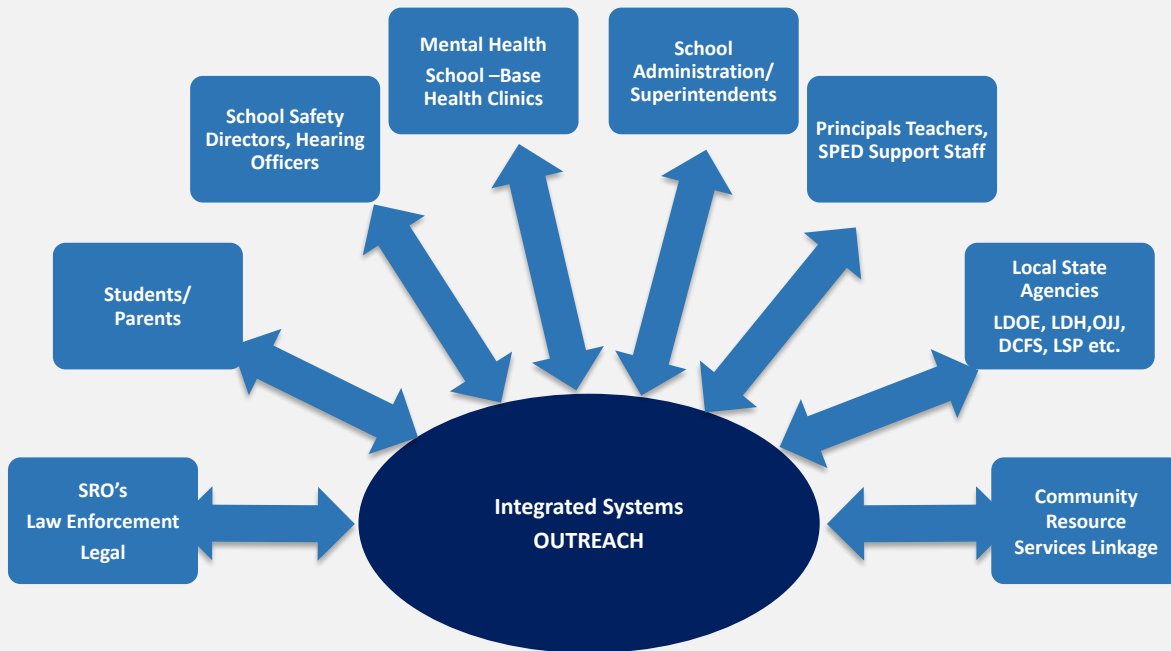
Mental Health

School –Base Health Clinics

School Administration/ Superintendents

School Safety Directors, Hearing Officers

Principals Teachers, SPED Support Staff

Students/ Parents

Local State Agencies

LDOE, LDH,OJJ, DCFS, LSP etc.

SRO's

Law Enforcement

Legal

Integrated Systems

OUTREACH

Community Resource Services Linkage